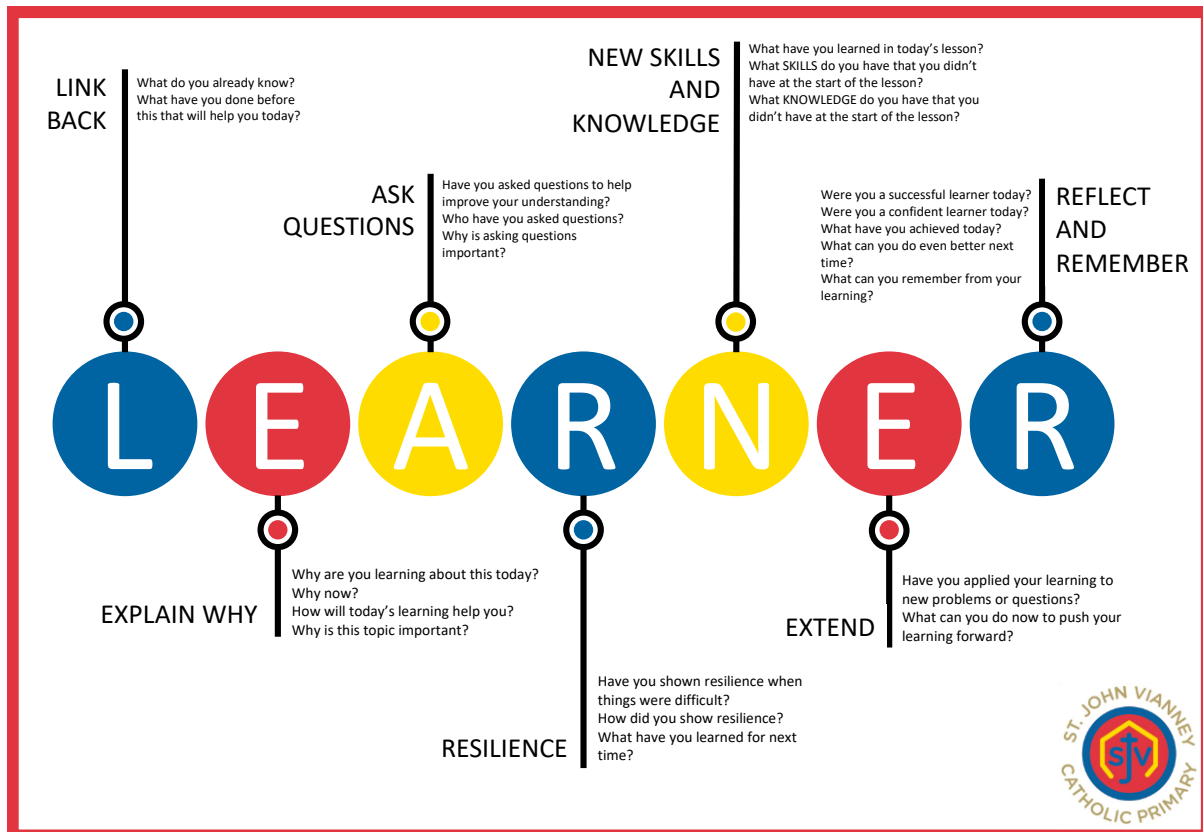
LINK BACK

What do you already know?
What have you done before this that will help you today?

ASK QUESTIONS

Have you asked questions to help improve your understanding?
Who have you asked questions?
Why is asking questions important?

NEW SKILLS AND KNOWLEDGE

What have you learned in today's lesson?
What SKILLS do you have that you didn't have at the start of the lesson?
What KNOWLEDGE do you have that you didn't have at the start of the lesson?

Were you a successful learner today?
Were you a confident learner today?
What have you achieved today?
What can you do even better next time?
What can you remember from your learning?

REFLECT AND REMEMBER

L E A R N E R

Why are you learning about this today?
Why now?
How will today's learning help you?
Why is this topic important?

EXPLAIN WHY

Have you applied your learning to new problems or questions?
What can you do now to push your learning forward?

EXTEND

Have you shown resilience when things were difficult?
How did you show resilience?
What have you learned for next time?

RESILIENCE

ST. JOHN VIANNEY CATHOLIC PRIMARY
SJV